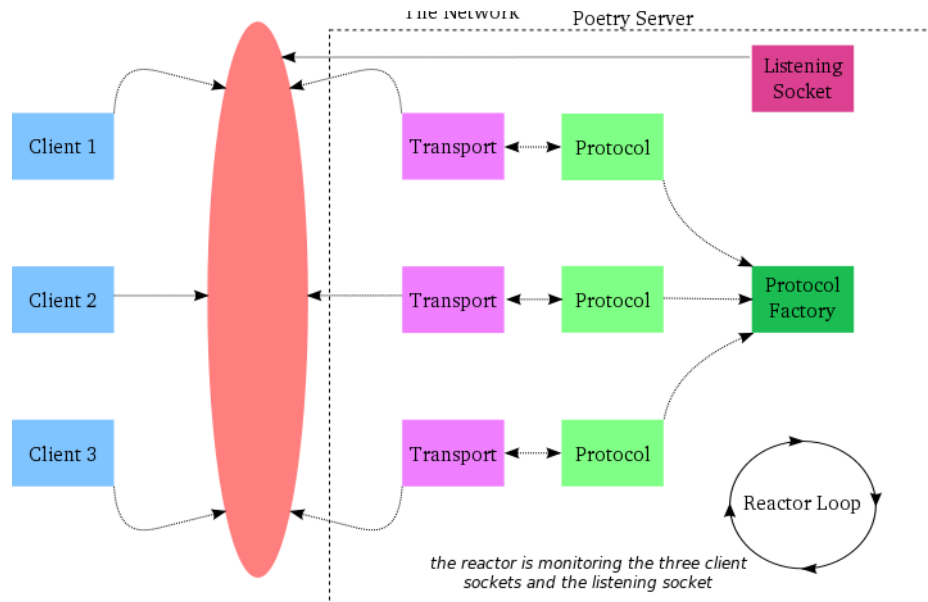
The Network

Poetry Server

Listening Socket

Client 1

Transport

Protocol

Client 2

Transport

Protocol

Protocol Factory

Client 3

Transport

Protocol

Reactor Loop

the reactor is monitoring the three client sockets and the listening socket